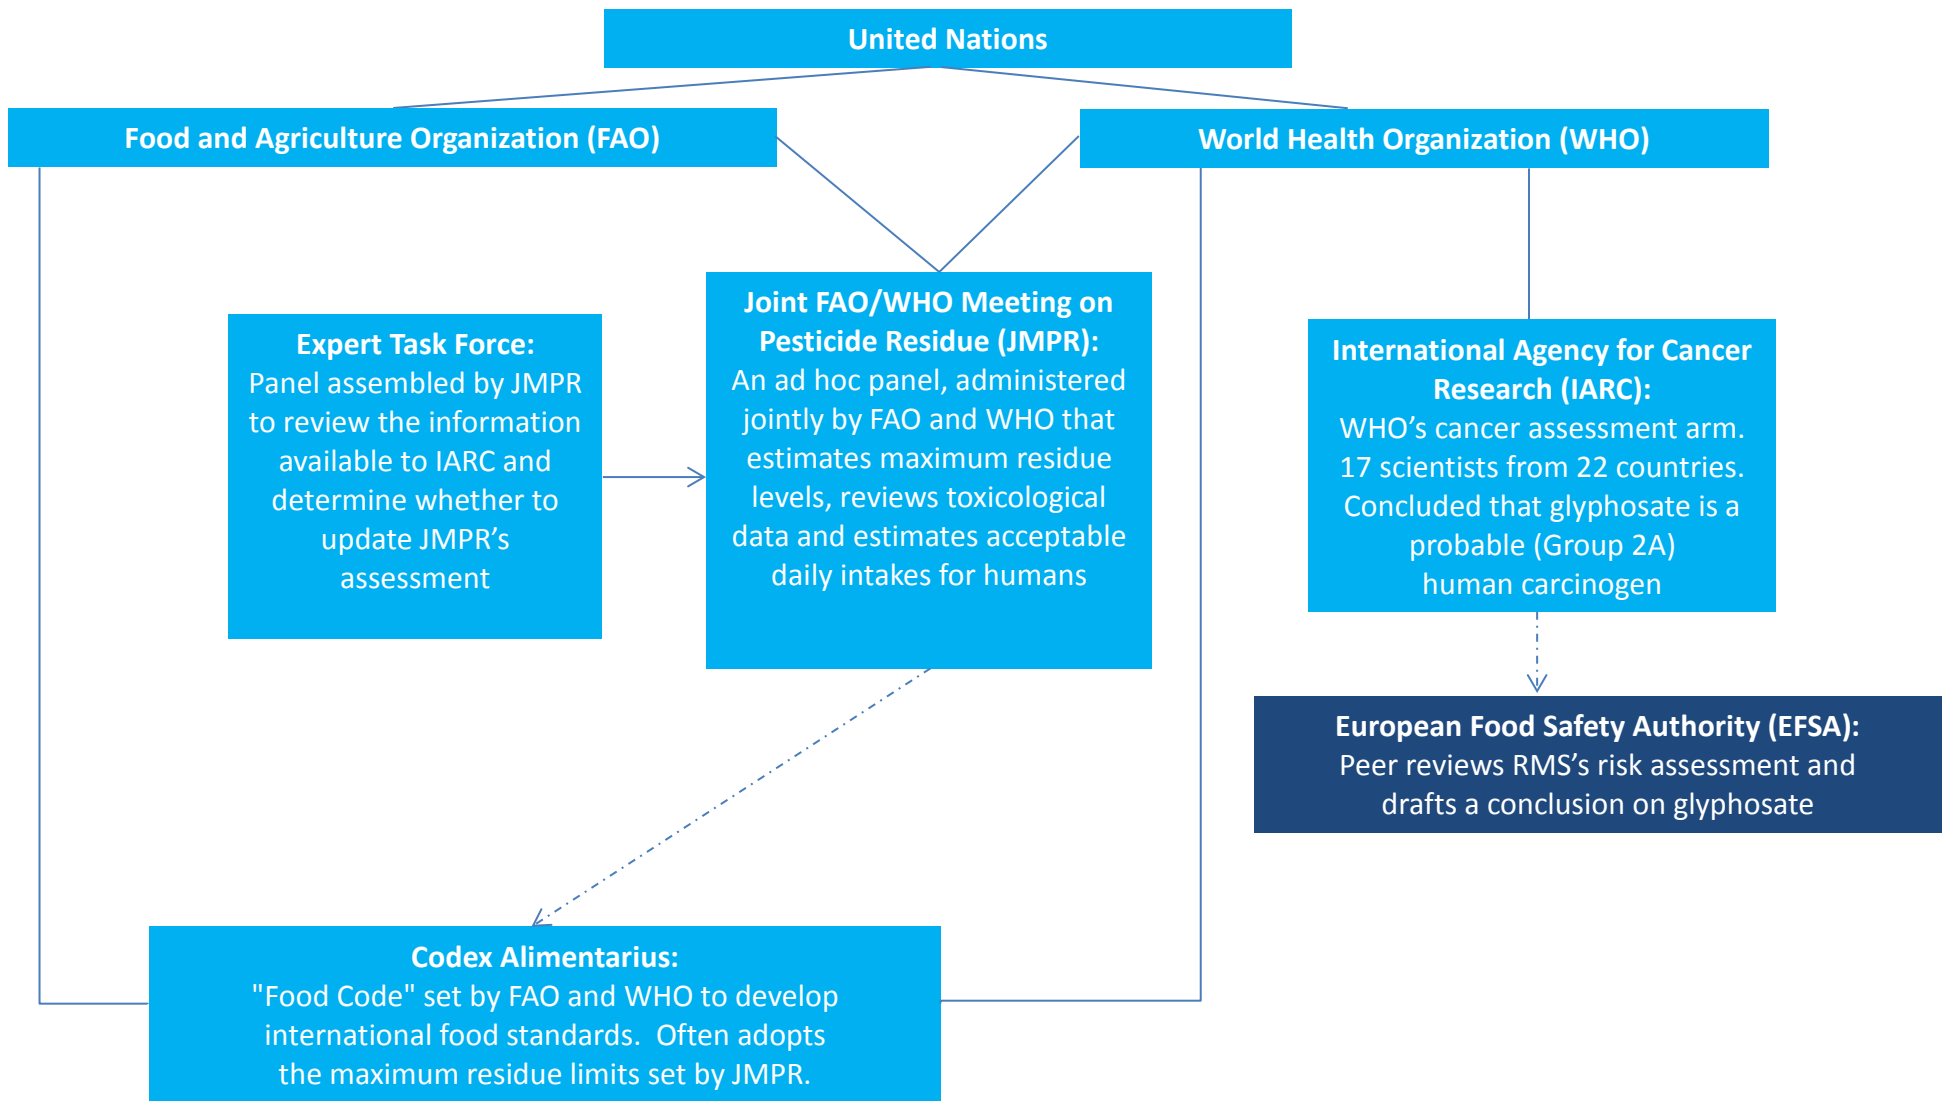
United Nations

Food and Agriculture Organization (FAO)

World Health Organization (WHO)

Expert Task Force:
Panel assembled by JMPR to review the information available to IARC and determine whether to update JMPR's assessment

Joint FAO/WHO Meeting on Pesticide Residue (JMPR):
An ad hoc panel, administered jointly by FAO and WHO that estimates maximum residue levels, reviews toxicological data and estimates acceptable daily intakes for humans

International Agency for Cancer Research (IARC):
WHO's cancer assessment arm. 17 scientists from 22 countries. Concluded that glyphosate is a probable (Group 2A) human carcinogen

European Food Safety Authority (EFSA):
Peer reviews RMS's risk assessment and drafts a conclusion on glyphosate

Codex Alimentarius:
"Food Code" set by FAO and WHO to develop international food standards. Often adopts the maximum residue limits set by JMPR.